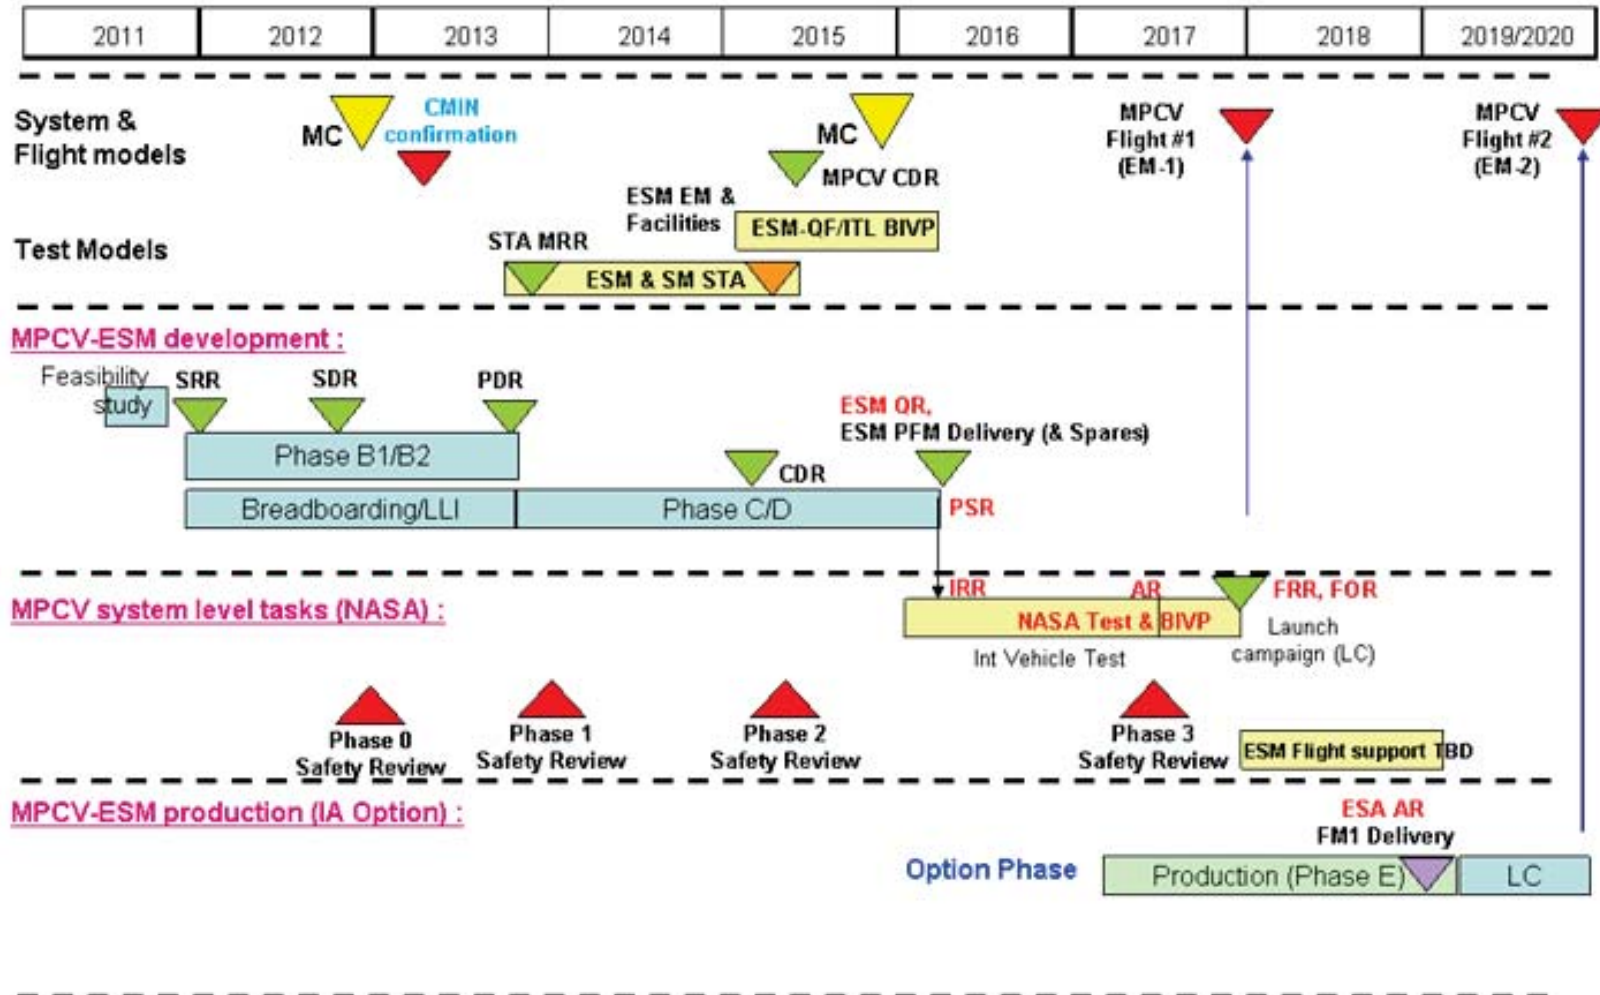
| 2011 | 2012 | 2013 | 2014 | 2015 | 2016 | 2017 | 2018 | 2019/2020 |
|---|---|---|---|---|---|---|---|---|

System & Flight models

MC

CMIN confirmation

MC

MPCV CDR

MPCV Flight #1 (EM-1)

MPCV Flight #2 (EM-2)

ESM EM & Facilities

ESM-QF/ITL BIVP

Test Models

STA MRR

ESM & SM STA

MPCV-ESM development :

Feasibility study

SRR

SDR

PDR

Phase B1/B2

ESM QR, ESM PFM Delivery (& Spares)

CDR

Breadboarding/LLI

Phase C/D

PSR

MPCV system level tasks (NASA) :

IRR

AR

FRR, FOR

NASA Test & BIVP

Int Vehicle Test

Launch campaign (LC)

Phase 0 Safety Review

Phase 1 Safety Review

Phase 2 Safety Review

Phase 3 Safety Review

ESM Flight support TBD

MPCV-ESM production (IA Option) :

ESA AR FM1 Delivery

Option Phase

Production (Phase E)

LC